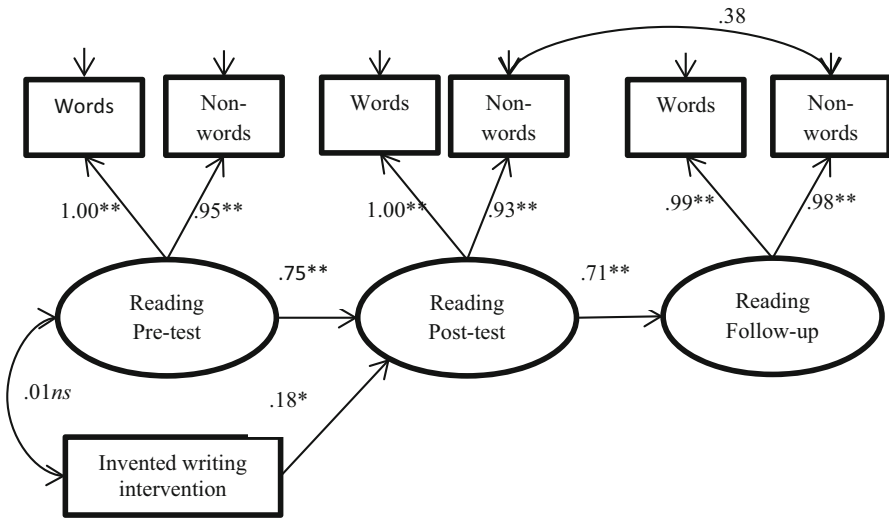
.38

Words

Non-words

Words

Non-words

Words

Non-words

1.00**

.95**

1.00**

.93**

.99**

.98**

.75**

.71**

Reading Pre-test

Reading Post-test

Reading Follow-up

.01*ns*

.18*

Invented writing intervention